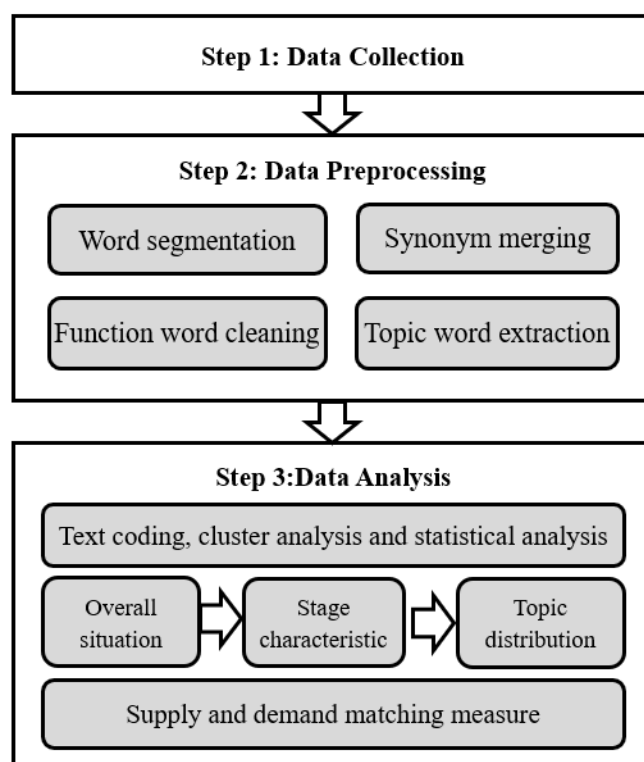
Step 1: Data Collection

Step 2: Data Preprocessing

Word segmentation

Synonym merging

Function word cleaning

Topic word extraction

Step 3:Data Analysis

Text coding, cluster analysis and statistical analysis

Overall situation

Stage characteristic

Topic distribution

Supply and demand matching measure